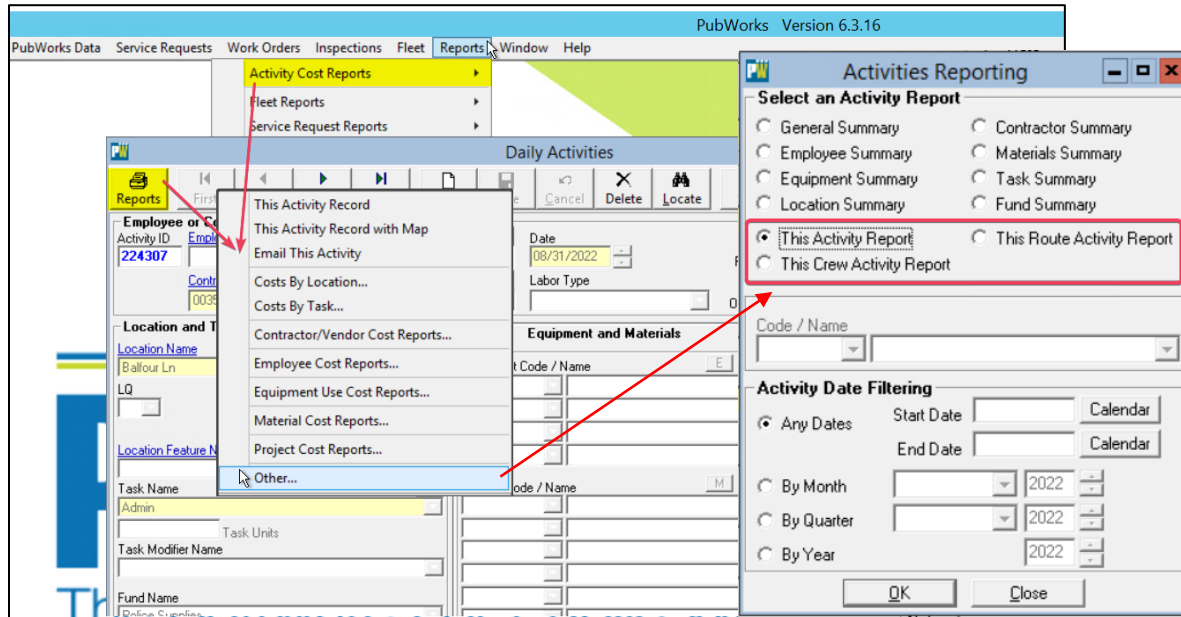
PubWorks Version 6.3.16

PubWorks Data Service Requests Work Orders Inspections Fleet Reports Window Help

Activity Cost Reports
Fleet Reports
Service Request Reports

Daily Activities

Reports First Cancel Delete Locate

Employee or C
Activity ID 224307
Date 08/31/2022
Labor Type
Location and T
Location Name
Balfour Ln
LQ
Location Feature N
Task Name
Admin
Task Units
Task Modifier Name
Fund Name
Equipment and Materials
Code / Name
E
Code / Name
M

This Activity Record
This Activity Record with Map
Email This Activity
Costs By Location...
Costs By Task...
Contractor/Vendor Cost Reports...
Employee Cost Reports...
Equipment Use Cost Reports...
Material Cost Reports...
Project Cost Reports...
Other...

Activities Reporting
Select an Activity Report
General Summary
Contractor Summary
Employee Summary
Materials Summary
Equipment Summary
Task Summary
Location Summary
Fund Summary
This Activity Report
This Route Activity Report
This Crew Activity Report
Code / Name
Activity Date Filtering
Any Dates
Start Date
Calendar
End Date
Calendar
By Month 2022
By Quarter 2022
By Year 2022
OK
Close